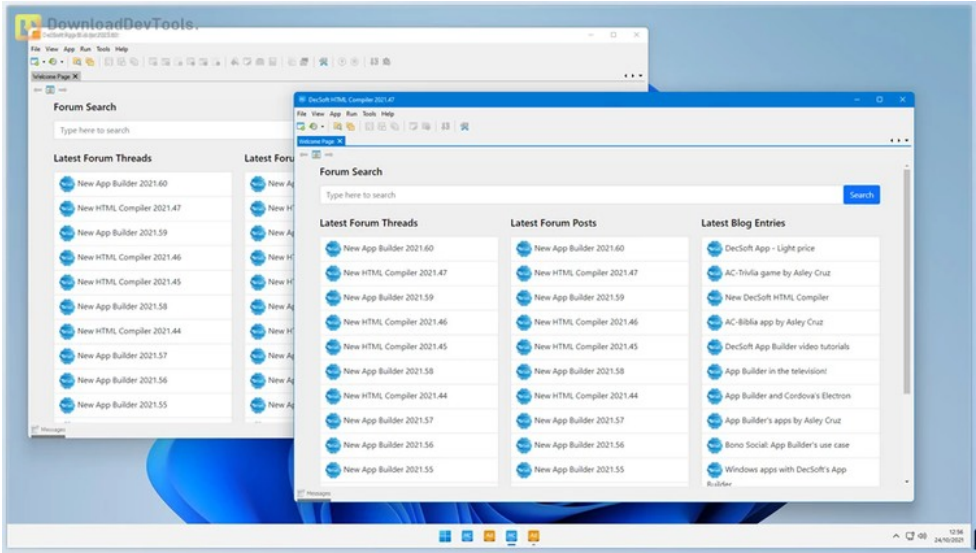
DownloadDevTools

DecSoft App Builder 2021.60

File View App Run Tools Help

Welcome Page

Forum Search

Type here to search

Latest Forum Threads

New App Builder 2021.60
New HTML Compiler 2021.47
New App Builder 2021.59
New HTML Compiler 2021.46
New HTML Compiler 2021.45
New App Builder 2021.58
New HTML Compiler 2021.44
New App Builder 2021.57
New App Builder 2021.56
New App Builder 2021.55

Latest Foru

Messages

DecSoft HTML Compiler 2021.47

File View App Run Tools Help

Welcome Page

Forum Search

Type here to search

Search

Latest Forum Threads

New App Builder 2021.60
New HTML Compiler 2021.47
New App Builder 2021.59
New HTML Compiler 2021.46
New HTML Compiler 2021.45
New App Builder 2021.58
New HTML Compiler 2021.44
New App Builder 2021.57
New App Builder 2021.56
New App Builder 2021.55

Latest Forum Posts

New App Builder 2021.60
New HTML Compiler 2021.47
New App Builder 2021.59
New HTML Compiler 2021.46
New HTML Compiler 2021.45
New App Builder 2021.58
New HTML Compiler 2021.44
New App Builder 2021.57
New App Builder 2021.56
New App Builder 2021.55

Latest Blog Entries

DecSoft App - Light price
AC-Trivia game by Asley Cruz
New DecSoft HTML Compiler
AC-Biblia app by Asley Cruz
DecSoft App Builder video tutorials
App Builder in the television!
App Builder and Cordova's Electron
App Builder's apps by Asley Cruz
Bono Social: App Builder's use case
Windows apps with DecSoft's App Builder

Messages

12:56
24/10/2021